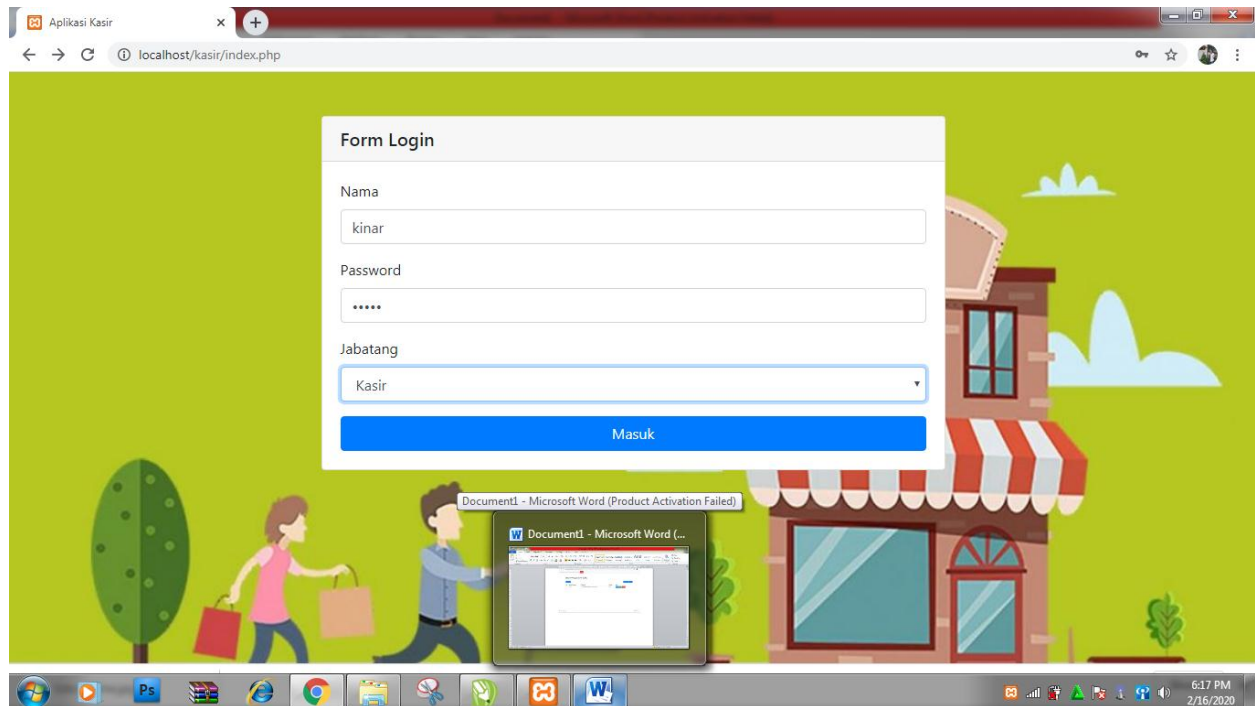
Aplikasi Kasir

localhost/kasir/index.php

Form Login

Nama

kinar

Password

•••••

Jabatang

Kasir

Masuk

Document1 - Microsoft Word (Product Activation Failed)

Document1 - Microsoft Word (...

6:17 PM
2/16/2020